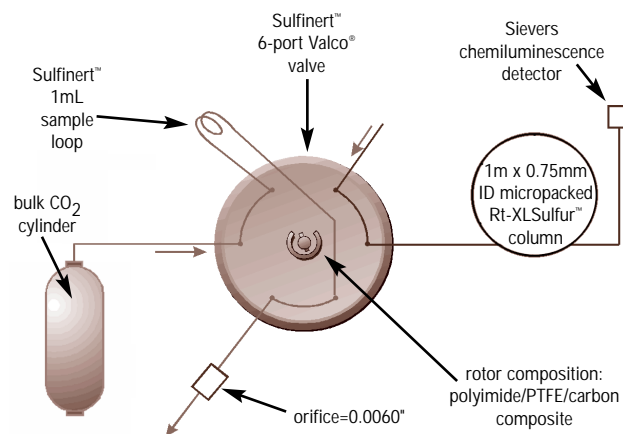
Sulfinert™ 6-port Valco® valve

Sievers chemiluminescence detector

Sulfinert™ 1mL sample loop

bulk $CO_2$ cylinder

1m x 0.75mm ID micropacked Rt-XLSulfur™ column

rotor composition: polyimide/PTFE/carbon composite

orifice=0.0060"